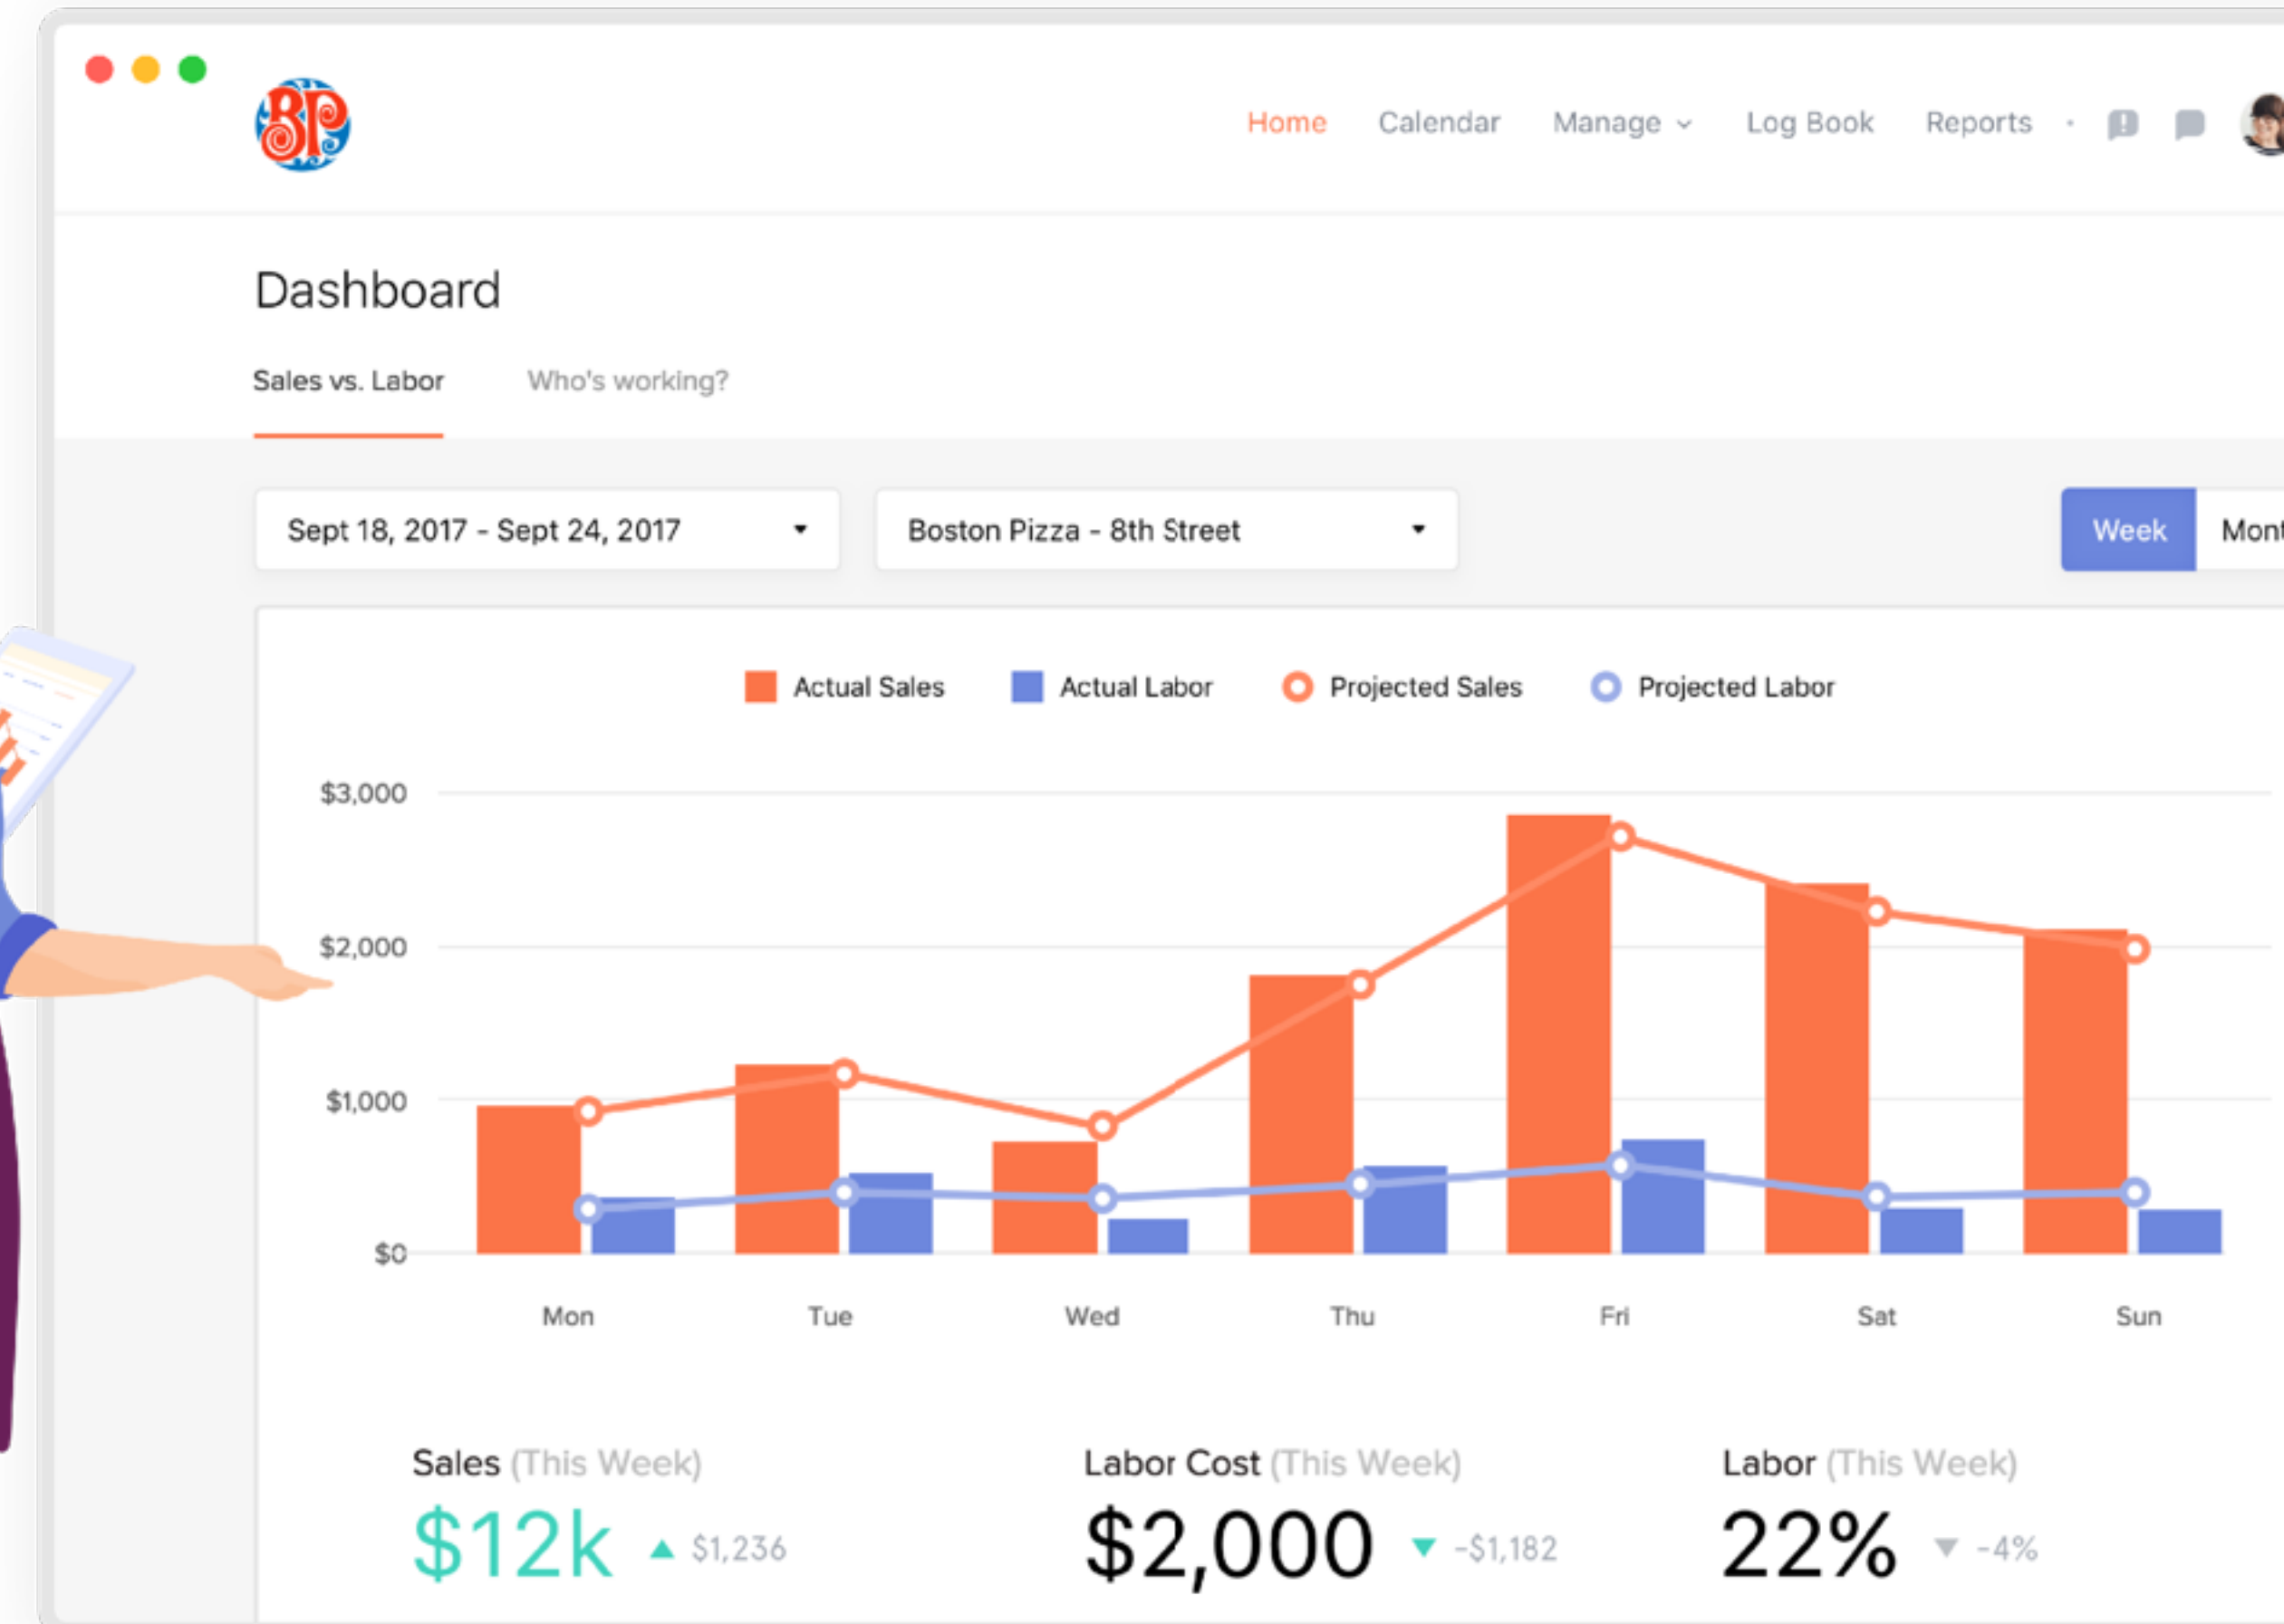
BP

Home Calendar Manage Log Book Reports

Dashboard

Sales vs. Labor Who's working?

Sept 18, 2017 - Sept 24, 2017

Boston Pizza - 8th Street

Week Mont

Actual Sales Actual Labor Projected Sales Projected Labor

$3,000
$2,000
$1,000
$0

Mon Tue Wed Thu Fri Sat Sun

Sales (This Week)
$12k ▲ $1,236

Labor Cost (This Week)
$2,000 ▼ -$1,182

Labor (This Week)
22% ▼ -4%